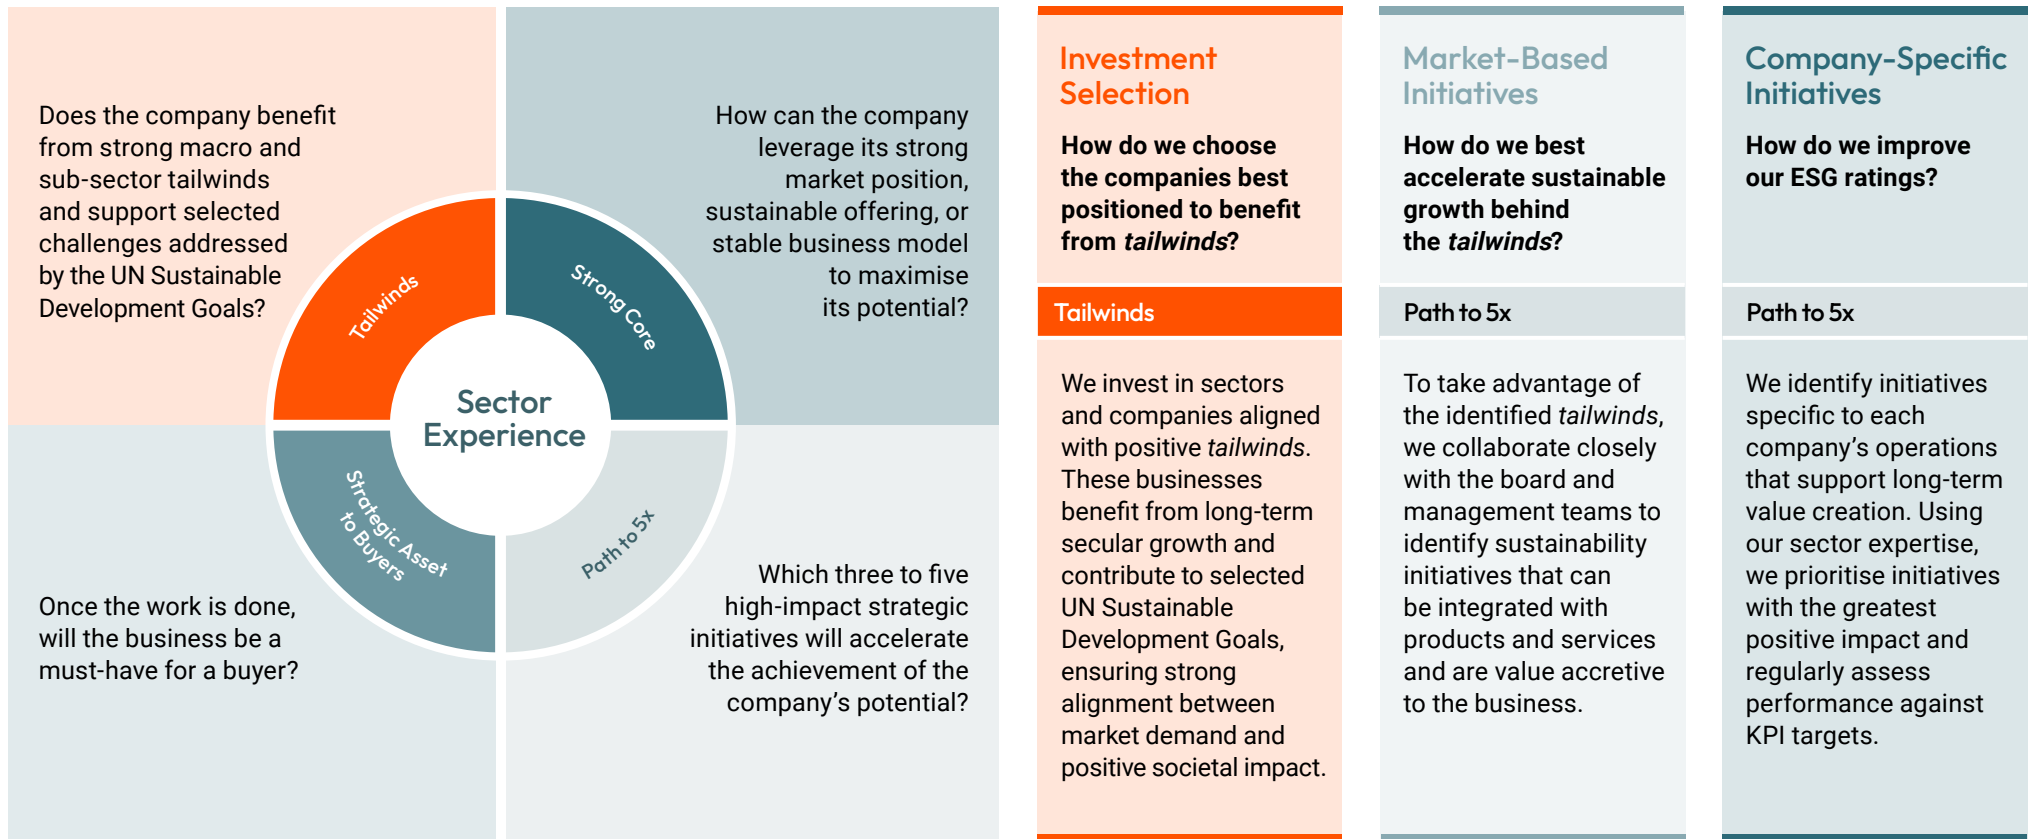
Does the company benefit from strong macro and sub-sector tailwinds and support selected challenges addressed by the UN Sustainable Development Goals?

How can the company leverage its strong market position, sustainable offering, or stable business model to maximise its potential?

Tailwinds

Strong Core

Sector Experience

Strategic Asset to Buyers

Path to 5x

Once the work is done, will the business be a must-have for a buyer?

Which three to five high-impact strategic initiatives will accelerate the achievement of the company's potential?

Investment Selection

How do we choose the companies best positioned to benefit from *tailwinds*?

Tailwinds

We invest in sectors and companies aligned with positive *tailwinds*. These businesses benefit from long-term secular growth and contribute to selected UN Sustainable Development Goals, ensuring strong alignment between market demand and positive societal impact.

Market-Based Initiatives

How do we best accelerate sustainable growth behind the *tailwinds*?

Path to 5x

To take advantage of the identified *tailwinds*, we collaborate closely with the board and management teams to identify sustainability initiatives that can be integrated with products and services and are value accretive to the business.

Company-Specific Initiatives

How do we improve our ESG ratings?

Path to 5x

We identify initiatives specific to each company's operations that support long-term value creation. Using our sector expertise, we prioritise initiatives with the greatest positive impact and regularly assess performance against KPI targets.